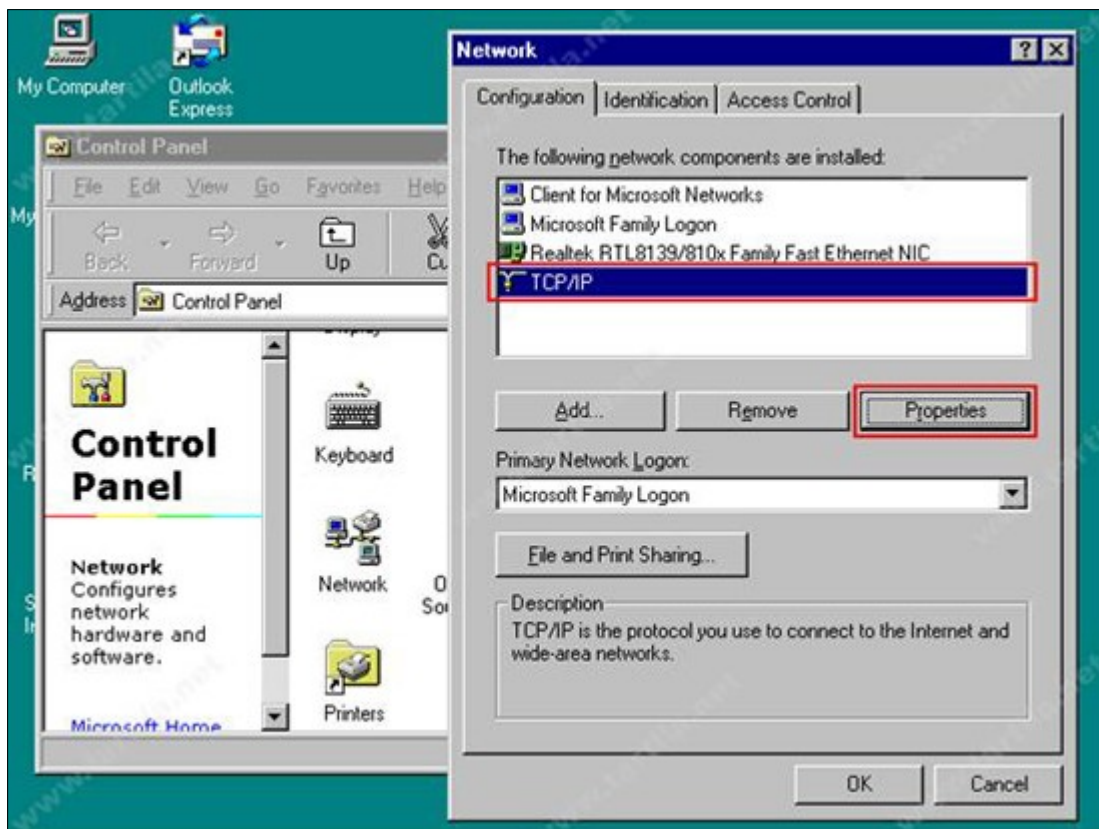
My Computer

Outlook Express

Control Panel

File Edit View Go Favorites Help

Back Forward Up Cu

Address Control Panel

Control Panel

Network
Configures network hardware and software.

Microsoft Home

Keyboard

Network

Printers

Network

Configuration | Identification | Access Control

The following network components are installed:

Client for Microsoft Networks
Microsoft Family Logon
Realtek RTL8139/810x Family Fast Ethernet NIC
TCP/IP

Add... Remove Properties

Primary Network Logon:

Microsoft Family Logon

File and Print Sharing...

Description
TCP/IP is the protocol you use to connect to the Internet and wide-area networks.

OK Cancel